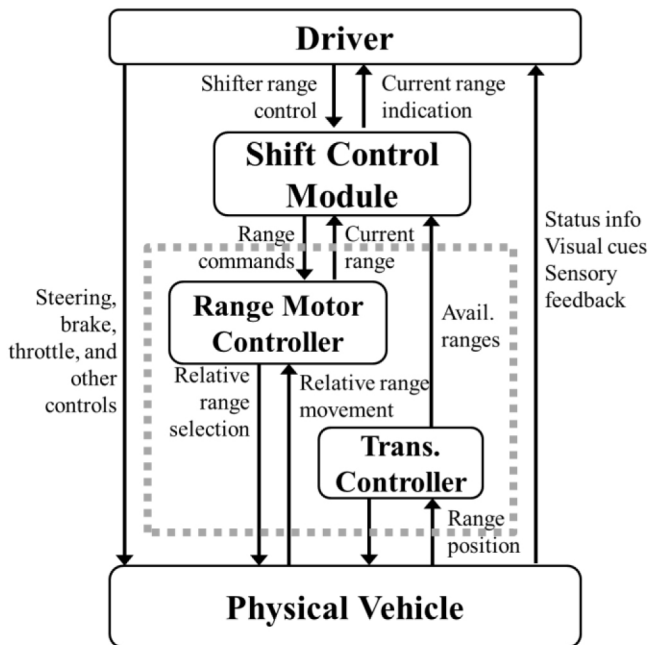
Driver

Shifter range control

Current range indication

Shift Control Module

Range commands

Current range

Status info
Visual cues
Sensory feedback

Steering, brake, throttle, and other controls

Range Motor Controller

Avail. ranges

Relative range selection

Relative range movement

Trans. Controller

Range position

Physical Vehicle